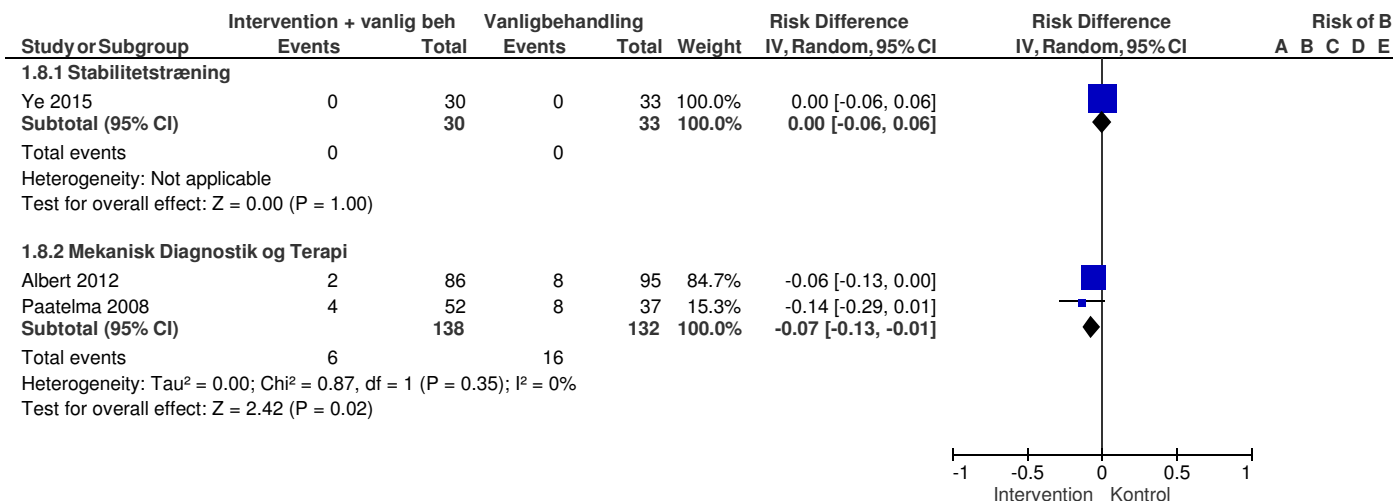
| Study or Subgroup | Intervention + vanlig beh Events | Total | Vanligbehandling Events | Total | Weight | Risk Difference IV, Random, 95% CI | Risk Difference IV, Random, 95% CI | Risk of B A B C D E |
|---|---|---|---|---|---|---|---|---|
| 1.8.1 Stabilitetstræning | | | | | | | | |
| Ye 2015 | 0 | 30 | 0 | 33 | 100.0% | 0.00 [-0.06, 0.06] | | |
| Subtotal (95% CI) | | 30 | | 33 | 100.0% | 0.00 [-0.06, 0.06] | | |
| Total events | 0 | | 0 | | | | | |
| Heterogeneity: Not applicable | | | | | | | | |
| Test for overall effect: Z = 0.00 (P = 1.00) | | | | | | | | |
| 1.8.2 Mekanisk Diagnostik og Terapi | | | | | | | | |
| Albert 2012 | 2 | 86 | 8 | 95 | 84.7% | -0.06 [-0.13, 0.00] | | |
| Paatelma 2008 | 4 | 52 | 8 | 37 | 15.3% | -0.14 [-0.29, 0.01] | | |
| Subtotal (95% CI) | | 138 | | 132 | 100.0% | -0.07 [-0.13, -0.01] | | |
| Total events | 6 | | 16 | | | | | |
| Heterogeneity: Tau² = 0.00; Chi² = 0.87, df = 1 (P = 0.35); I² = 0% | | | | | | | | |
| Test for overall effect: Z = 2.42 (P = 0.02) | | | | | | | | |

-1 -0.5 0 0.5 1
Intervention Kontrol